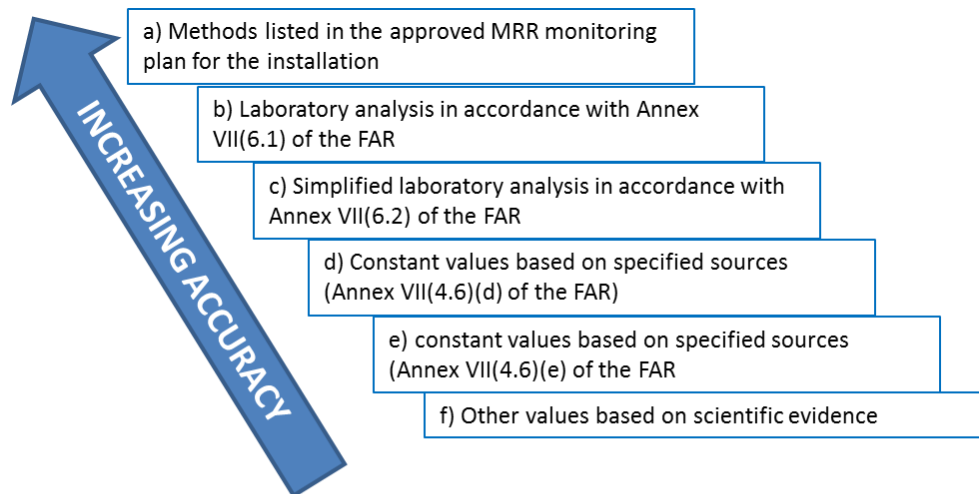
INCREASING ACCURACY

a) Methods listed in the approved MRR monitoring plan for the installation

b) Laboratory analysis in accordance with Annex VII(6.1) of the FAR

c) Simplified laboratory analysis in accordance with Annex VII(6.2) of the FAR

d) Constant values based on specified sources (Annex VII(4.6)(d) of the FAR)

e) constant values based on specified sources (Annex VII(4.6)(e) of the FAR

f) Other values based on scientific evidence